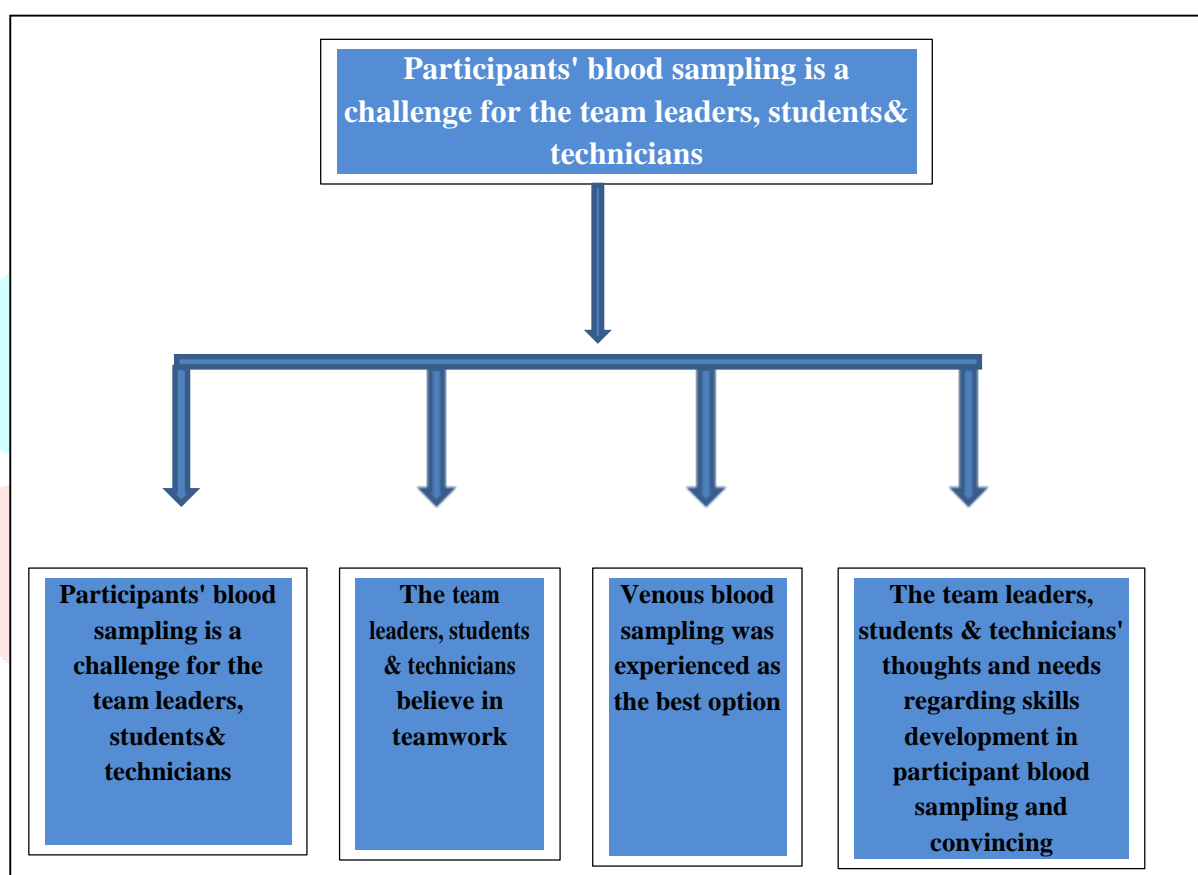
Participants' blood sampling is a challenge for the team leaders, students& technicians

Participants' blood sampling is a challenge for the team leaders, students& technicians

The team leaders, students & technicians believe in teamwork

Venous blood sampling was experienced as the best option

The team leaders, students & technicians' thoughts and needs regarding skills development in participant blood sampling and convincing